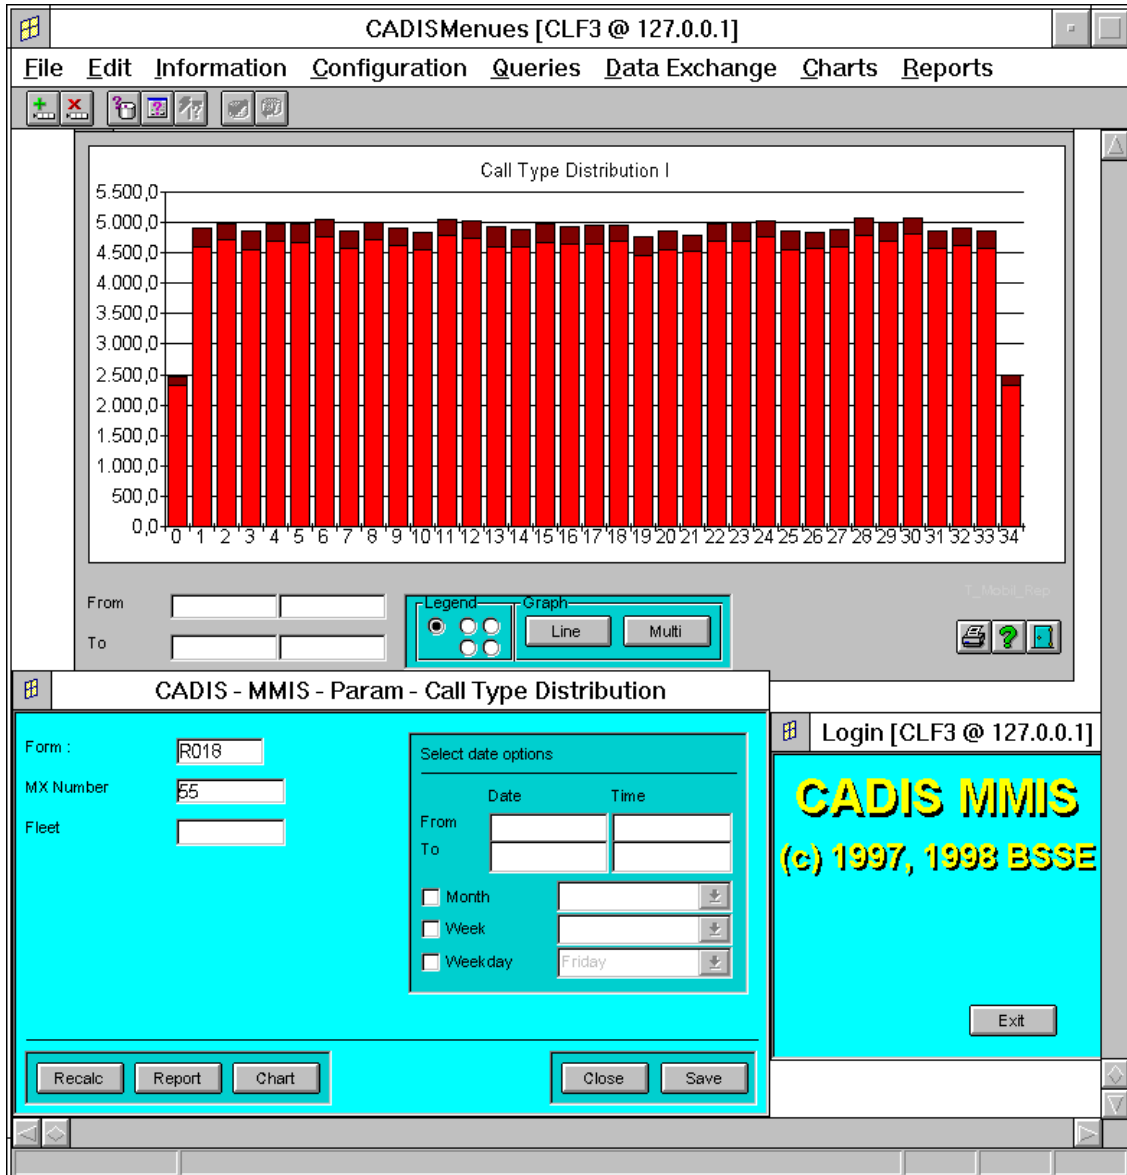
CADISMenues [CLF3 @ 127.0.0.1]

File Edit Information Configuration Queries Data Exchange Charts Reports

Call Type Distribution I

5.500,0
5.000,0
4.500,0
4.000,0
3.500,0
3.000,0
2.500,0
2.000,0
1.500,0
1.000,0
500,0
0,0

0 1 2 3 4 5 6 7 8 9 10 11 12 13 14 15 16 17 18 19 20 21 22 23 24 25 26 27 28 29 30 31 32 33 34

From
To

Legend
Graph
Line
Multi

T_Mobil_Rep

CADIS - MMIS - Param - Call Type Distribution

Form :
R018
MX Number
55
Fleet

Select date options
Date
Time
From
To
Month
Week
Weekday
Friday

Recalc
Report
Chart
Close
Save

Login [CLF3 @ 127.0.0.1]

CADIS MMIS
(c) 1997, 1998 BSSE

Exit